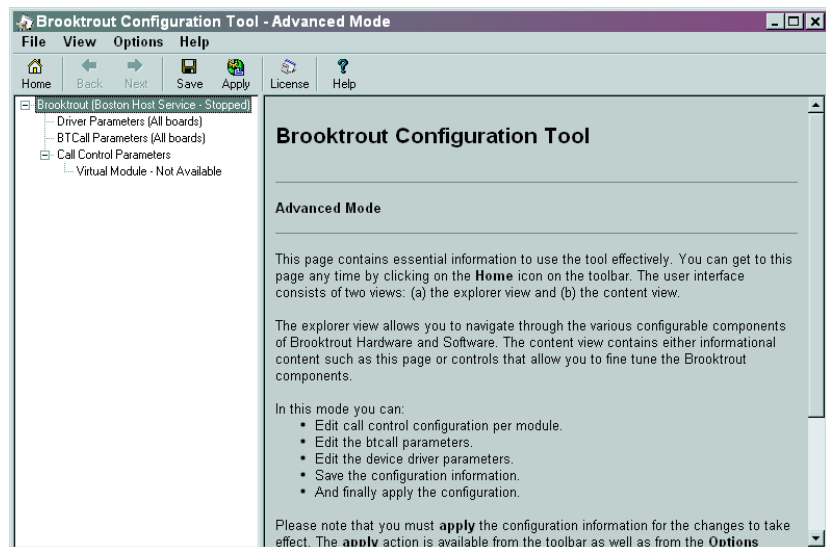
Brooktrout Configuration Tool - Advanced Mode

File View Options Help

Home Back Next Save Apply License Help

Brooktrout (Boston Host Service - Stopped)
Driver Parameters (All boards)
BTCall Parameters (All boards)
Call Control Parameters
Virtual Module - Not Available

Brooktrout Configuration Tool

Advanced Mode

This page contains essential information to use the tool effectively. You can get to this page any time by clicking on the Home icon on the toolbar. The user interface consists of two views: (a) the explorer view and (b) the content view.

The explorer view allows you to navigate through the various configurable components of Brooktrout Hardware and Software. The content view contains either informational content such as this page or controls that allow you to fine tune the Brooktrout components.

In this mode you can:
• Edit call control configuration per module.
• Edit the btcall parameters.
• Edit the device driver parameters.
• Save the configuration information.
• And finally apply the configuration.

Please note that you must apply the configuration information for the changes to take effect. The apply action is available from the toolbar as well as from the Options